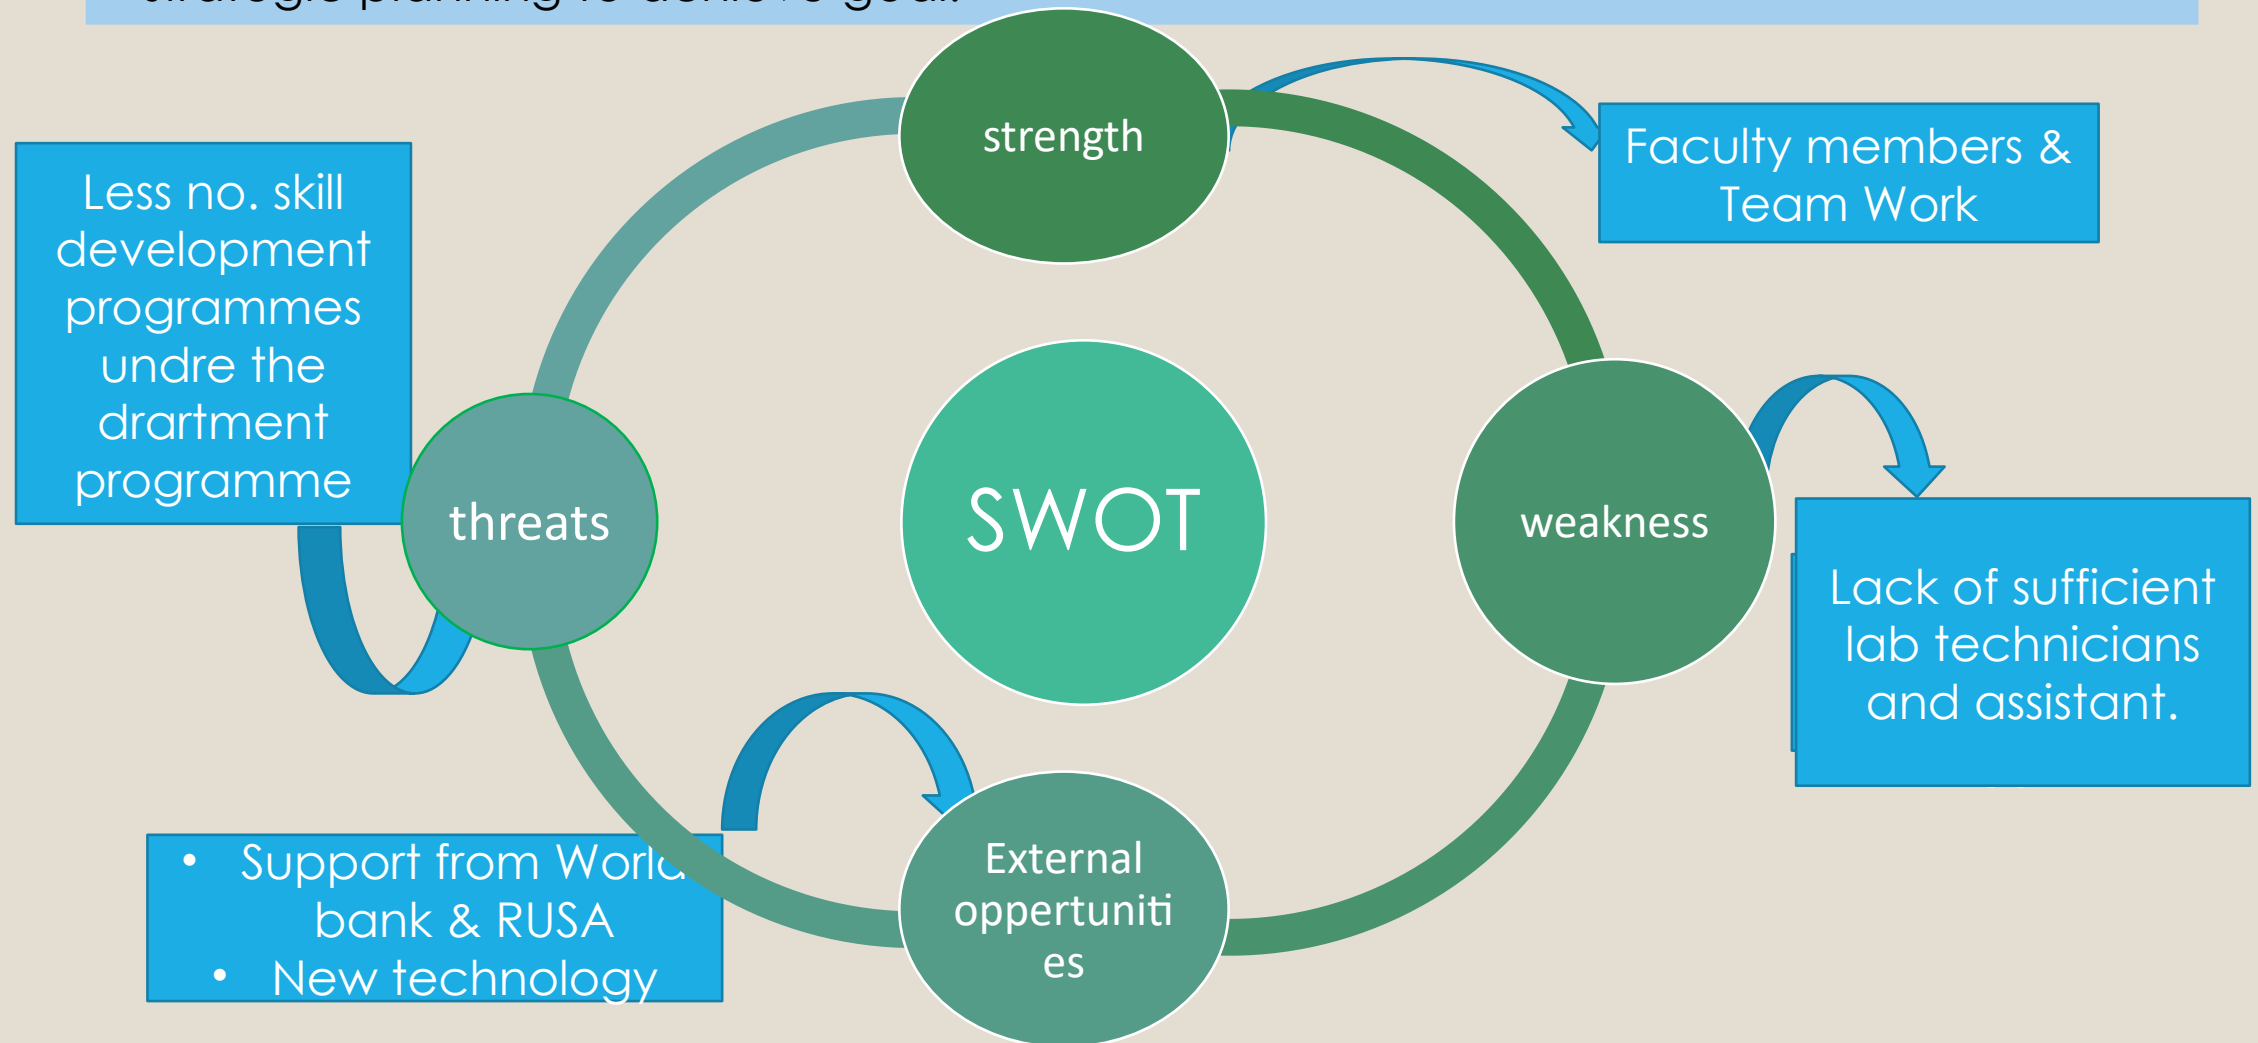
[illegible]

strength

Faculty members & Team Work

Less no. skill development programmes undre the drartment programme

threats

SWOT

weakness

Lack of sufficient lab technicians and assistant.

- Support from World bank & RUSA
- New technology

External oppertuniti es